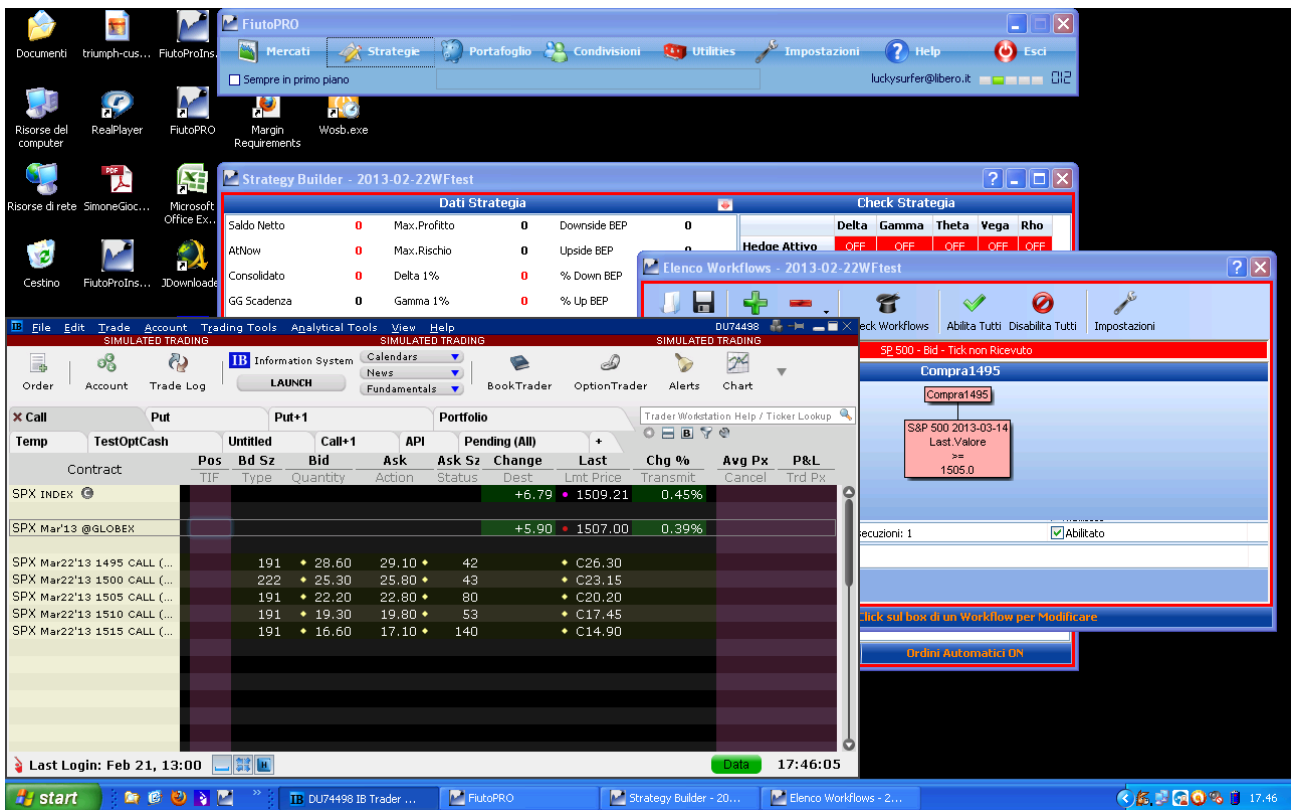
Documenti triumph-cus... FiutoProIns... Risorse del computer RealPlayer FiutoPRO Margin Requirements Wosb.exe Risorse di rete SimoneGioc... Microsoft Office Ex... Cestino FiutoProIns... JDownloade

FiutoPRO
Mercati Strategie Portafoglio Condivisioni Utilities Impostazioni Help Esci
Sempre in primo piano
luckysurfer@libero.it 012

Strategy Builder - 2013-02-22WFtest
Dati Strategia
Saldo Netto 0 Max.Profitto 0 Downside BEP 0
AtNow 0 Max.Rischio 0 Upside BEP 0
Consolidato 0 Delta 1% 0 % Down BEP
GG Scadenza 0 Gamma 1% 0 % Up BEP

Check Strategia
| | Delta | Gamma | Theta | Vega | Rho |
|---|---|---|---|---|---|
| Hedge Attivo | OFF | OFF | OFF | OFF | OFF |

Elenco Workflows - 2013-02-22WFtest
eck Workflows Abilita Tutti Disabilita Tutti Impostazioni
SP 500 - Bid - Tick non Ricevuto
Compra1495
Compra1495
S&P 500 2013-03-14 Last.Valore >= 1505.0
ecuzioni: 1 Abilitato
Click sul box di un Workflow per Modificare
Ordini Automatici ON

File Edit Trade Account Trading Tools Analytical Tools View Help DU74498
SIMULATED TRADING SIMULATED TRADING SIMULATED TRADING
Order Account Trade Log IB Information System LAUNCH Calendars News Fundamentals BookTrader OptionTrader Alerts Chart
Call Put Put+1 Portfolio Trader Workstation Help / Ticker Lookup
Temp TestOptCash Untitled Call+1 API Pending (All) +

| Contract | Pos TIF | Bd Sz Type | Bid Quantity | Ask Action | Ask Sz Status | Change Dest | Last Lmt Price | Chg % Transmit | Avg Px Cancel | P&L Trd Px |
|---|---|---|---|---|---|---|---|---|---|---|
| SPX INDEX | | | | | | +6.79 | 1509.21 | 0.45% | | |
| SPX Mar'13 @GLOBEX | | | | | | +5.90 | 1507.00 | 0.39% | | |
| SPX Mar22'13 1495 CALL (... | | 191 | 28.60 | 29.10 | 42 | | C26.30 | | | |
| SPX Mar22'13 1500 CALL (... | | 222 | 25.30 | 25.80 | 43 | | C23.15 | | | |
| SPX Mar22'13 1505 CALL (... | | 191 | 22.20 | 22.80 | 80 | | C20.20 | | | |
| SPX Mar22'13 1510 CALL (... | | 191 | 19.30 | 19.80 | 53 | | C17.45 | | | |
| SPX Mar22'13 1515 CALL (... | | 191 | 16.60 | 17.10 | 140 | | C14.90 | | | |

Last Login: Feb 21, 13:00 Data 17:46:05

start DU74498 IB Trader ... FiutoPRO Strategy Builder - 20... Elenco Workflows - 2... 17.46